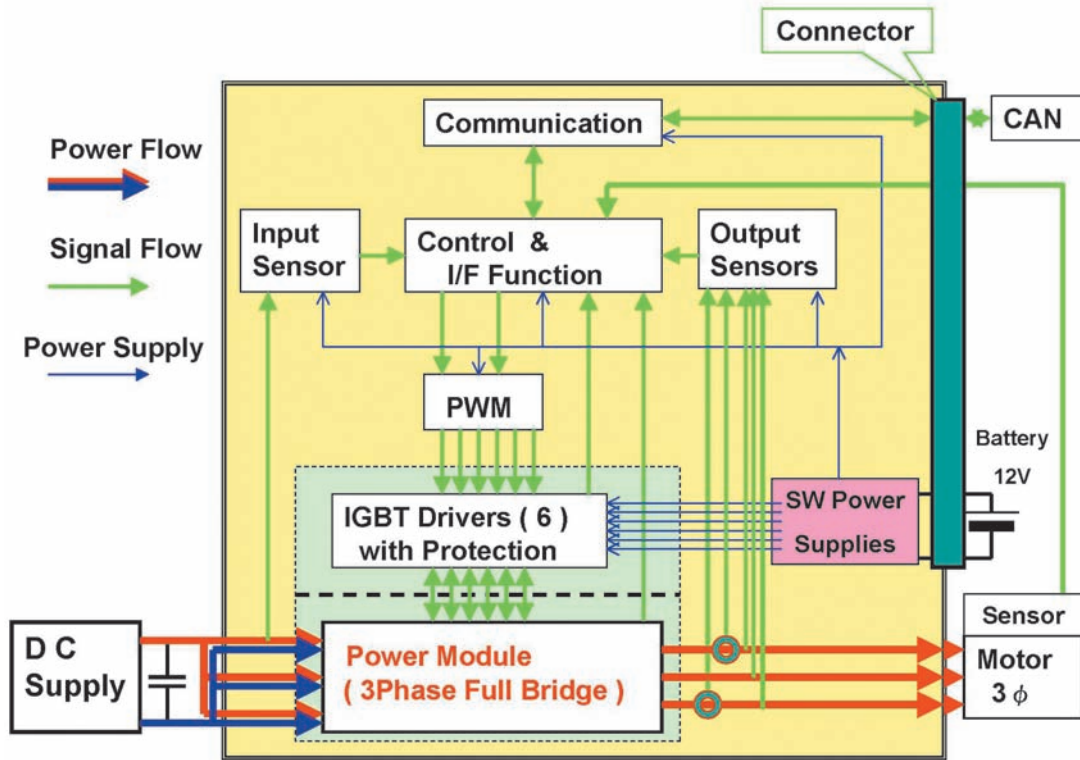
Connector

Power Flow

Signal Flow

Power Supply

Communication

CAN

Input Sensor

Control & I/F Function

Output Sensors

PWM

Battery

12V

IGBT Drivers ( 6 ) with Protection

SW Power Supplies

Sensor

D C Supply

Power Module ( 3Phase Full Bridge )

Motor 3 $\phi$